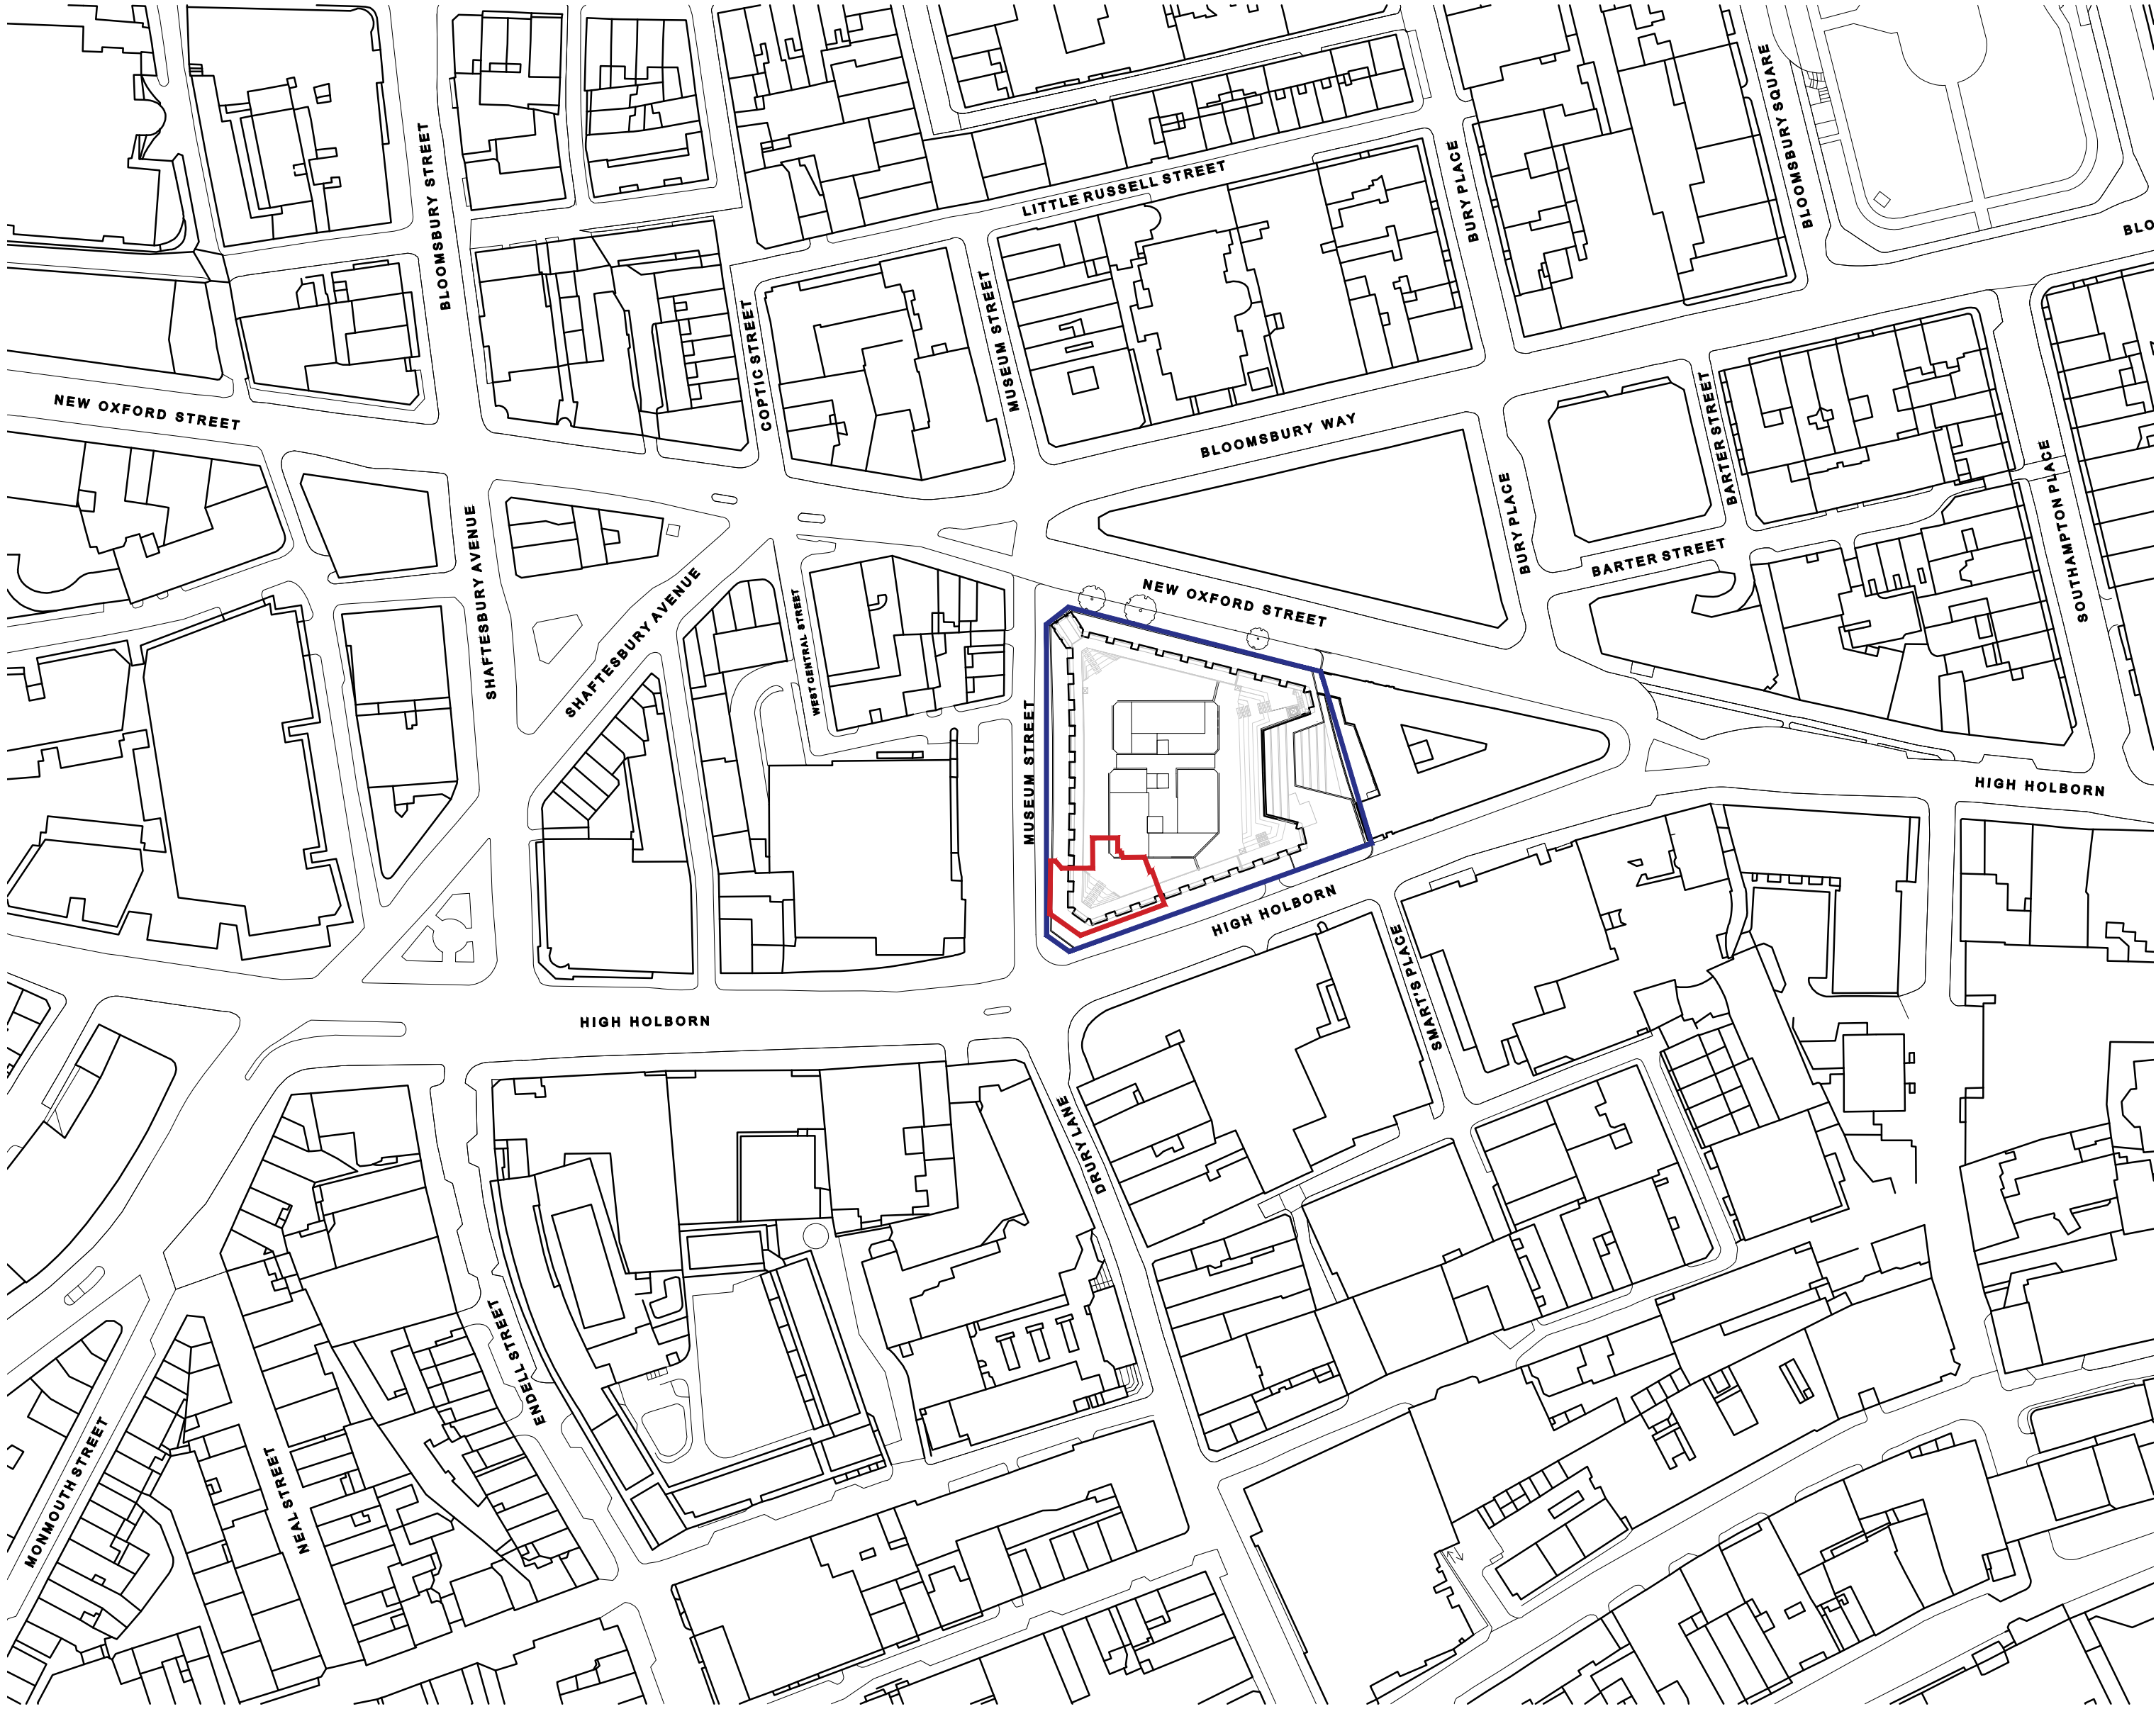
BLOOMSBURY STREET
LITTLE RUSSELL STREET
BURY PLACE
BLOOMSBURY SQUARE
BLO
NEW OXFORD STREET
COPTIC STREET
MUSEUM STREET
BLOOMSBURY WAY
BARTER STREET
SOUTHAMPTON PLACE
SHAFTESBURY AVENUE
SHAFTESBURY AVENUE
WEST CENTRAL STREET
NEW OXFORD STREET
BURY PLACE
BARTER STREET
MUSEUM STREET
HIGH HOLBORN
HIGH HOLBORN
SMART'S PLACE
HIGH HOLBORN
DRURY LANE
ENDELL STREET
NEAL STREET
MONMOUTH STREET